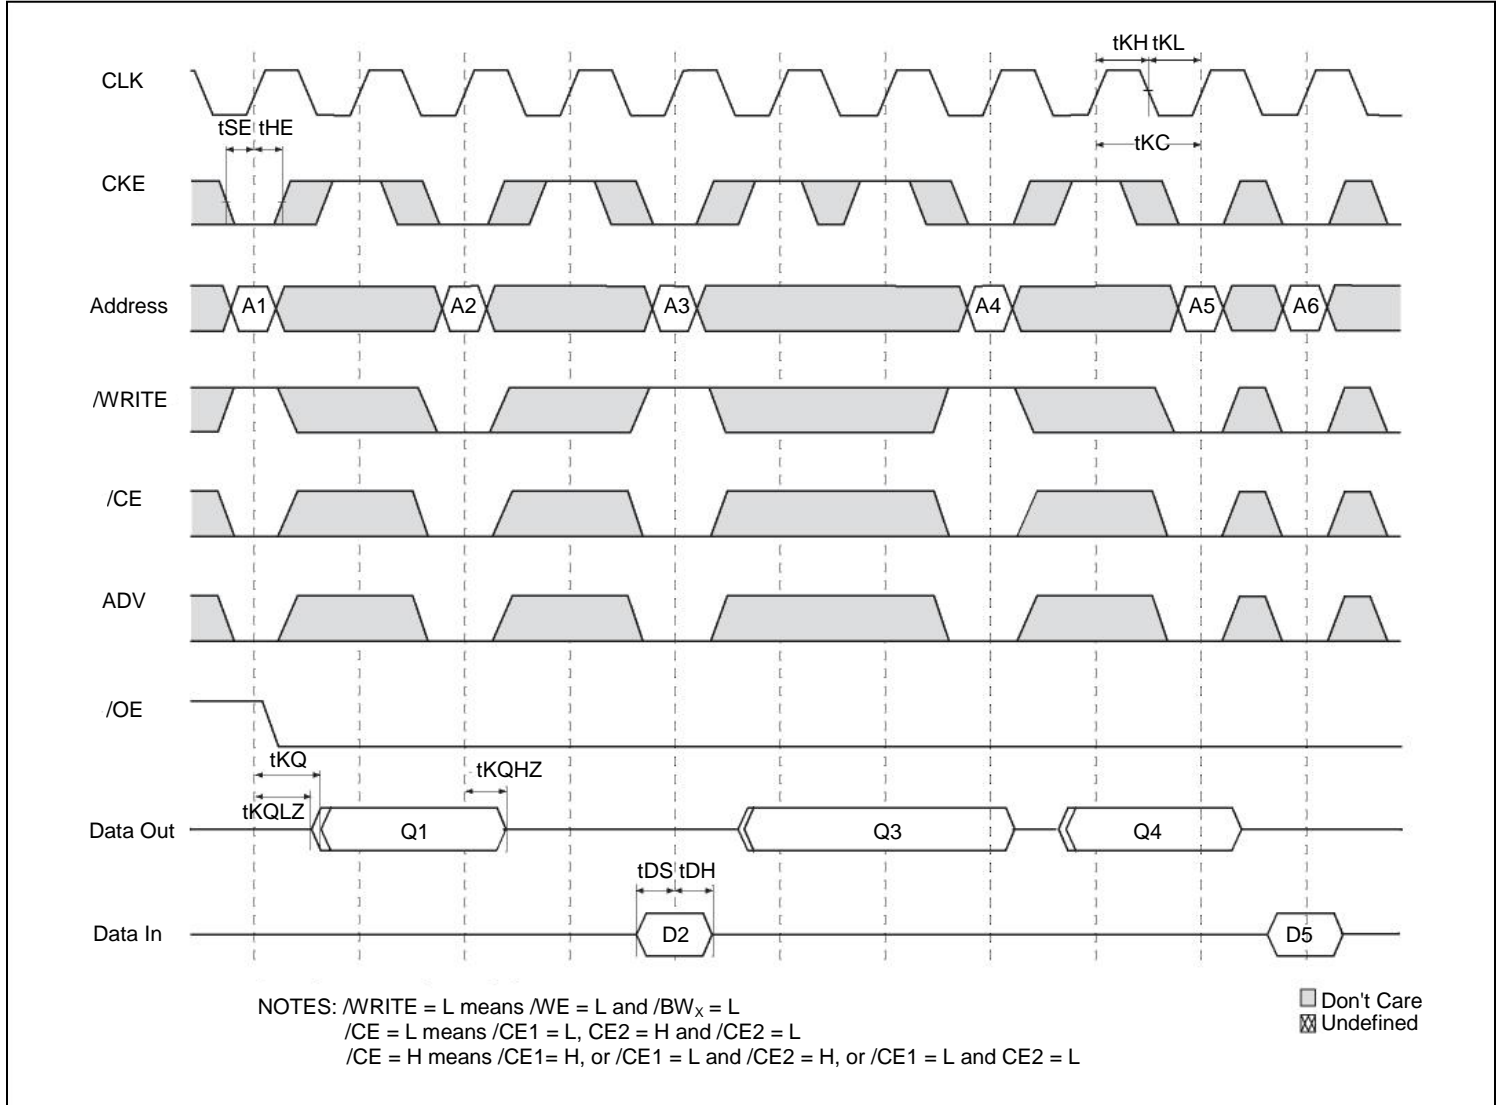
tKH tKL

CLK

tSE tHE

tKC

CKE

Address A1 A2 A3 A4 A5 A6

/WRITE

/CE

ADV

/OE

tKQ

tKQHZ

tKQLZ

Data Out Q1 Q3 Q4

tDS tDH

Data In D2 D5

NOTES: /WRITE = L means /WE = L and /BW$_X$ = L
/CE = L means /CE1 = L, CE2 = H and /CE2 = L
/CE = H means /CE1= H, or /CE1 = L and /CE2 = H, or /CE1 = L and CE2 = L

Don't Care
Undefined